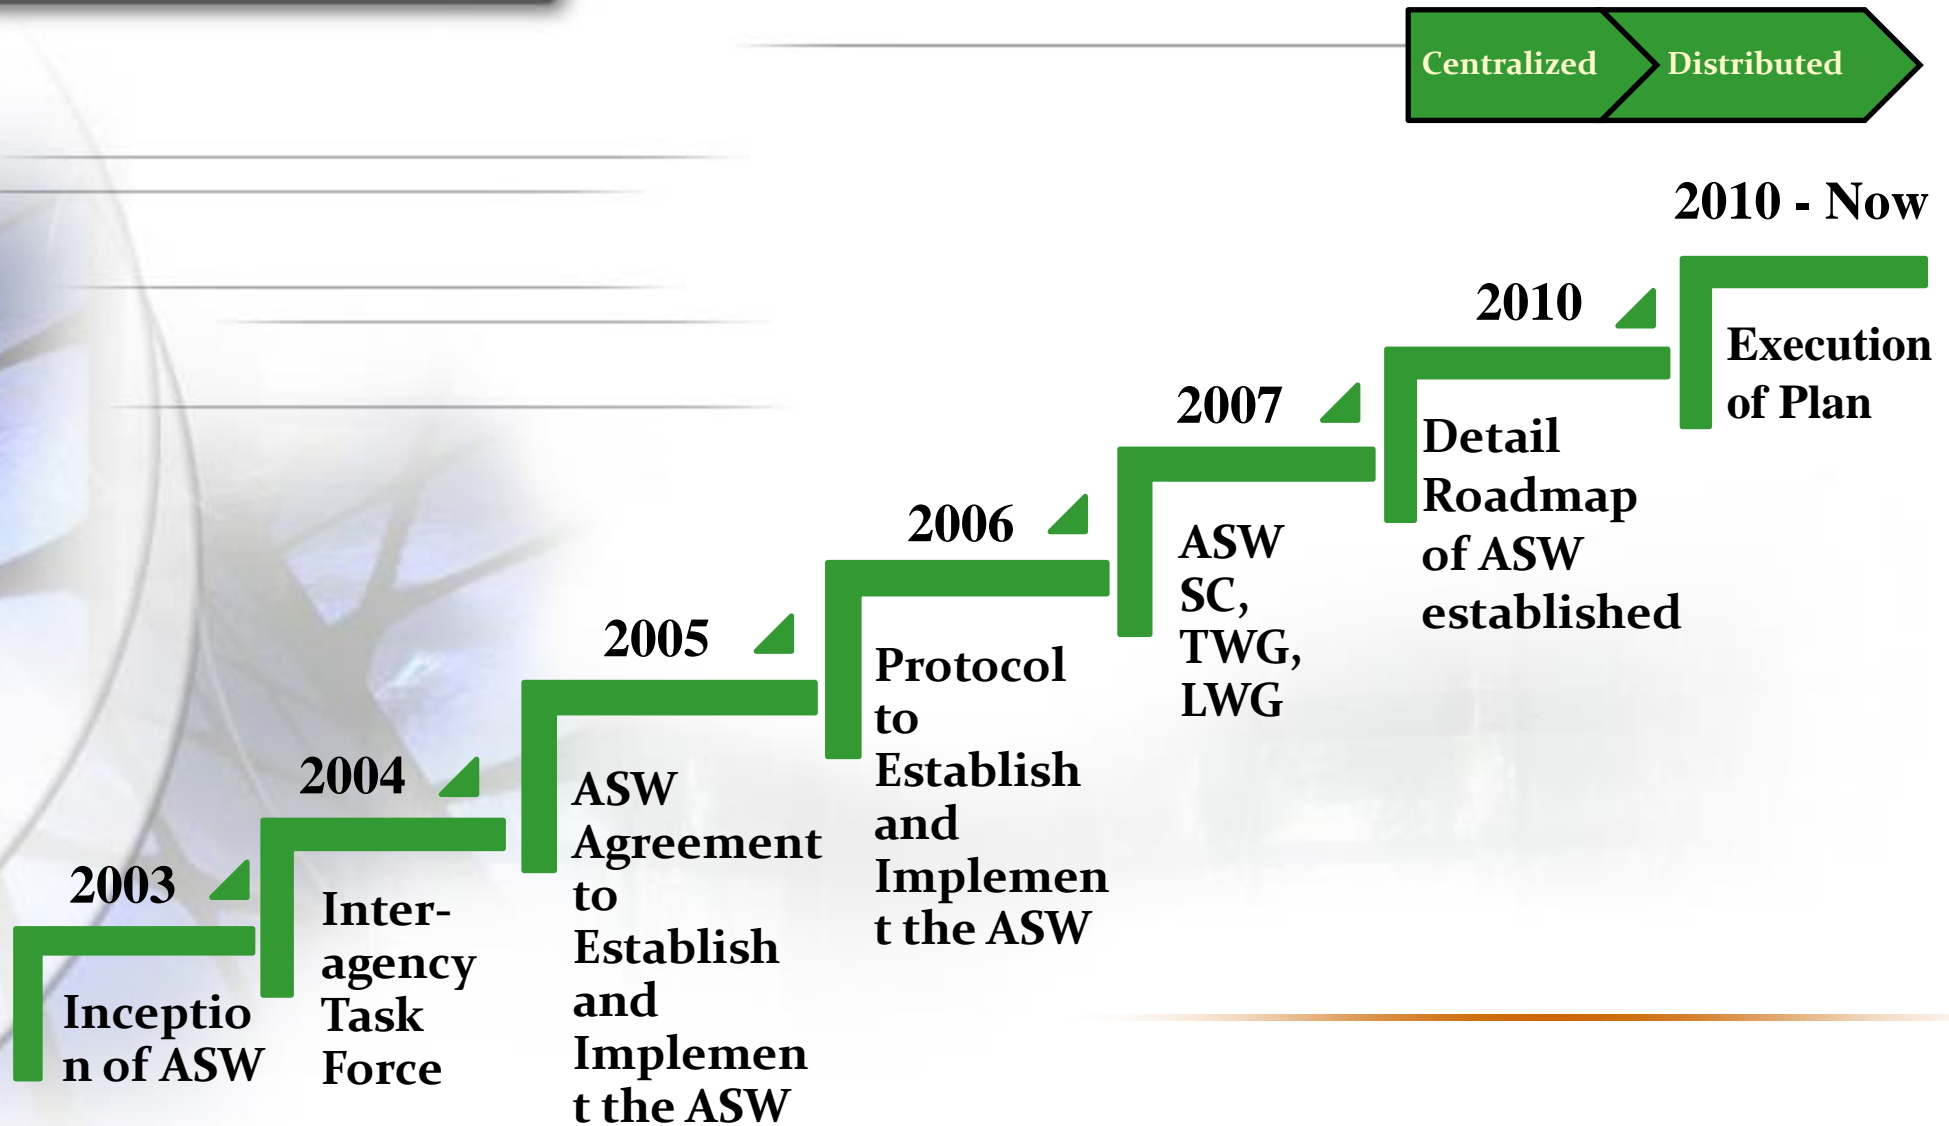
Centralized

Distributed

2010 - Now

2010

Execution of Plan

2007

Detail Roadmap of ASW established

2006

ASW SC, TWG, LWG

2005

Protocol to Establish and Implemen t the ASW

2004

ASW Agreement to Establish and Implemen t the ASW

2003

Inter-agency Task Force

Inceptio n of ASW